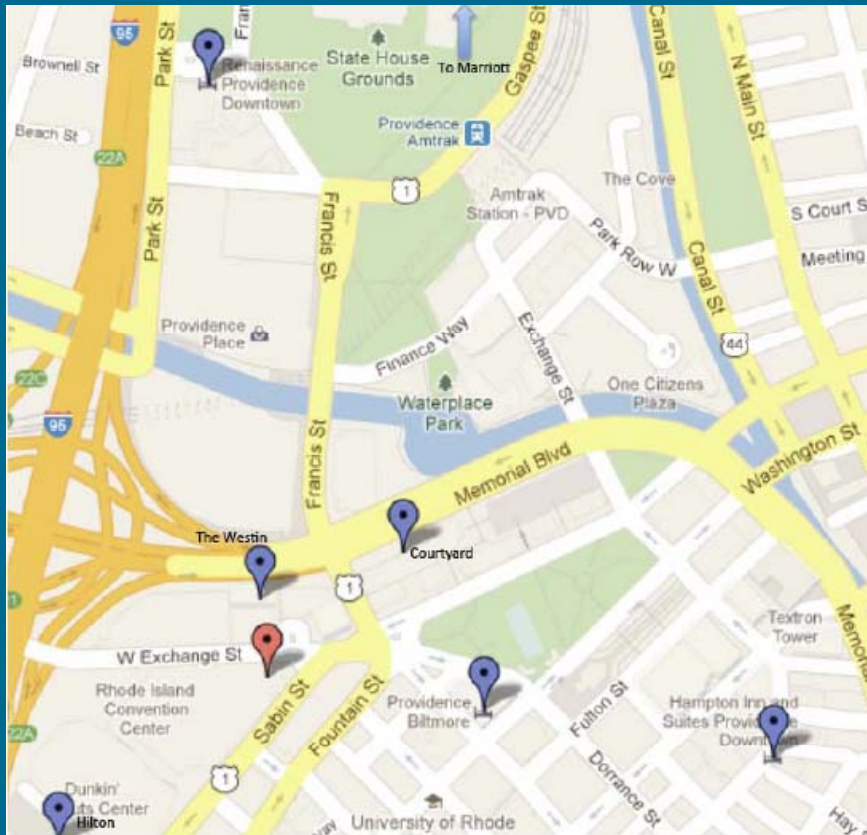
95
Brownell St
Park St
Fran
Renaissance Providence Downtown
State House Grounds
To Marriott
Gaspee St
Canal St
N Main St
Beach St
22A
Providence Amtrak
1
The Cove
Amtrak Station - PVD
S Court St
Meeting
Park St
Francis St
Park Row W
Canal St
Providence Place
Finance Way
Exchange St
44
22C
95
Waterplace Park
One Citizens Plaza
Francis St
Memorial Blvd
Washington St
The Westin
Courtyard
1
Textron Tower
Memoria
W Exchange St
Rhode Island Convention Center
Sabin St
Fountain St
Providence Biltmore
Fulton St
Hampton Inn and Suites Provid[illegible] Down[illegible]
22A
1
Dorrance St
Dunkin' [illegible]nts Center
Hilton
University of Rhode
Way
Hay